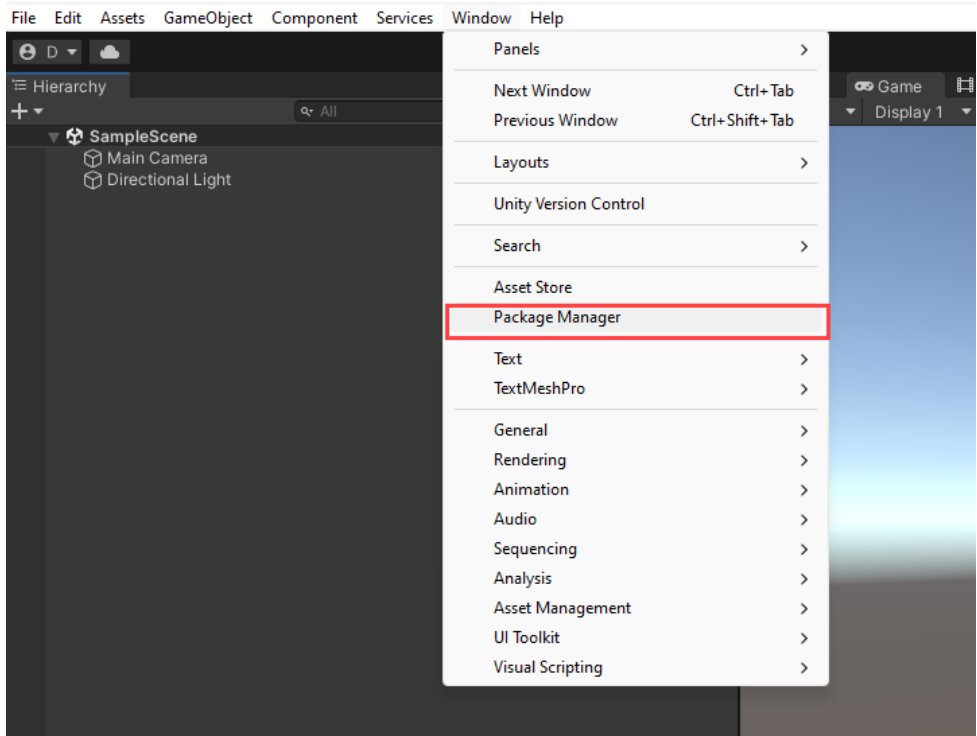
File Edit Assets GameObject Component Services Window Help

D

Hierarchy

+

All

SampleScene
Main Camera
Directional Light

Game

Display 1

Panels >

Next Window Ctrl+Tab
Previous Window Ctrl+Shift+Tab

Layouts >

Unity Version Control

Search >

Asset Store
Package Manager

Text >
TextMeshPro >

General >
Rendering >
Animation >
Audio >
Sequencing >
Analysis >
Asset Management >
UI Toolkit >
Visual Scripting >